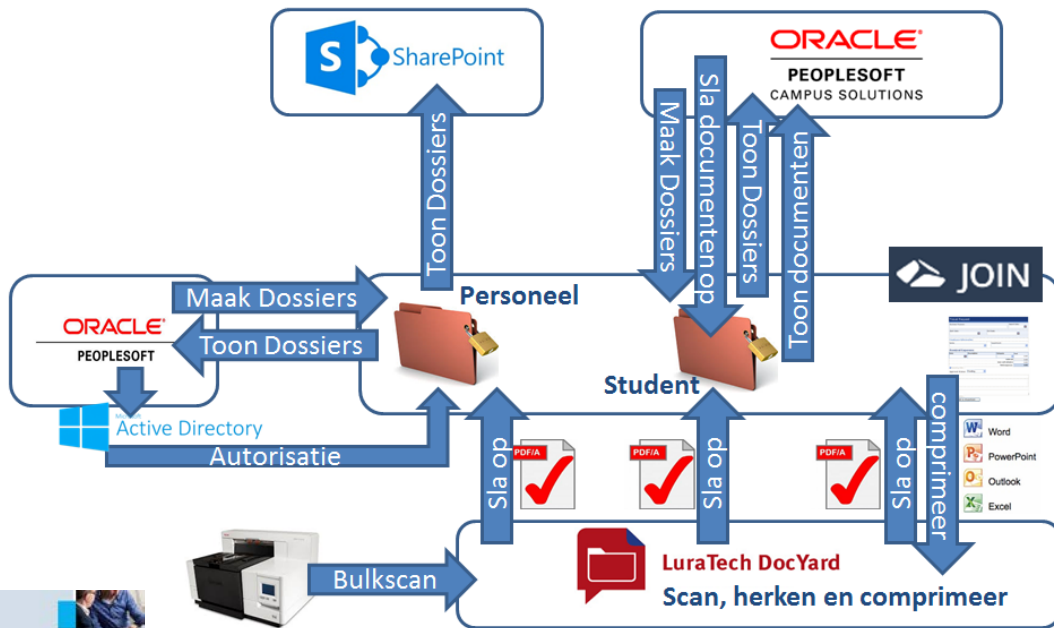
SharePoint

ORACLE
PEOPLESOFT
CAMPUS SOLUTIONS

Toon Dossiers

Maak Dossiers

Sla documenten op

Toon Dossiers

Toon documenten

JOIN

ORACLE
PEOPLESOFT

Maak Dossiers

Toon Dossiers

Personeel

Student

Microsoft
Active Directory

Autorisatie

Sla op

PDF/A

PDF/A

Sla op

PDF/A

Sla op

comprimeer

Word
PowerPoint
Outlook
Excel

Bulkscan

LuraTech DocYard
Scan, herken en comprimeer